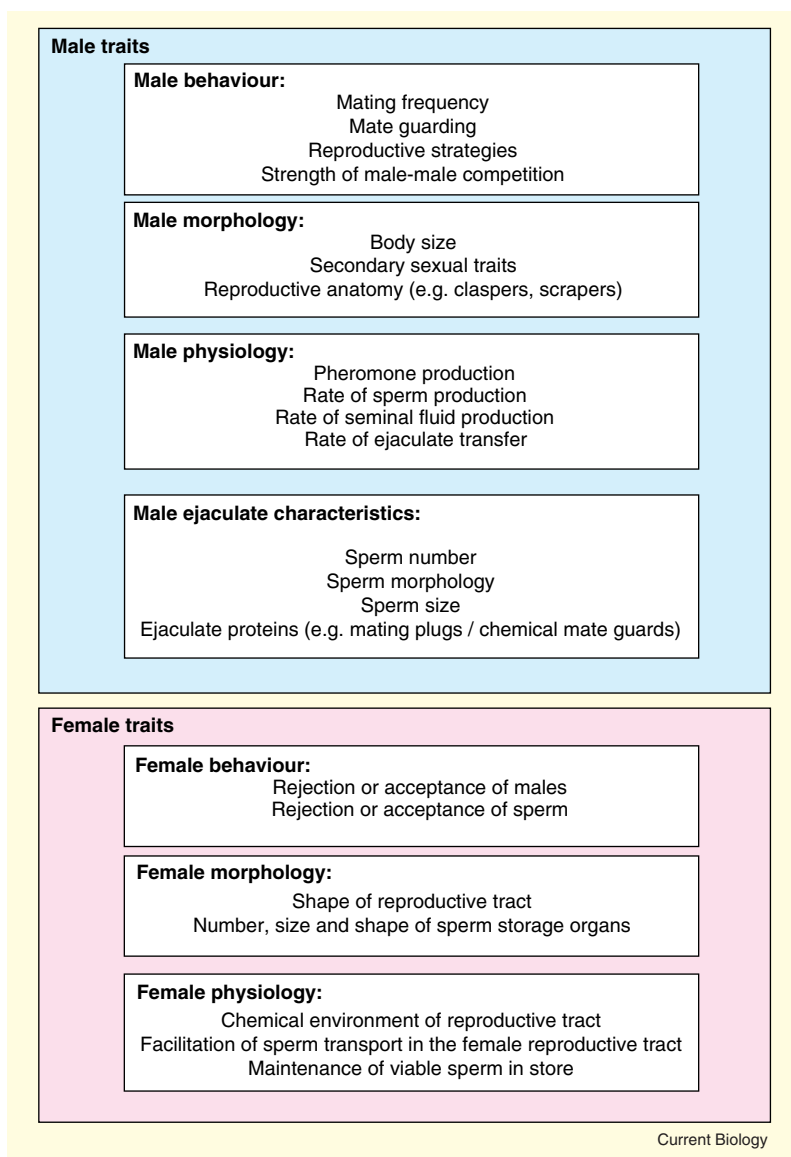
Male traits

Male behaviour:
Mating frequency
Mate guarding
Reproductive strategies
Strength of male-male competition

Male morphology:
Body size
Secondary sexual traits
Reproductive anatomy (e.g. claspers, scrapers)

Male physiology:
Pheromone production
Rate of sperm production
Rate of seminal fluid production
Rate of ejaculate transfer

Male ejaculate characteristics:
Sperm number
Sperm morphology
Sperm size
Ejaculate proteins (e.g. mating plugs / chemical mate guards)

Female traits

Female behaviour:
Rejection or acceptance of males
Rejection or acceptance of sperm

Female morphology:
Shape of reproductive tract
Number, size and shape of sperm storage organs

Female physiology:
Chemical environment of reproductive tract
Facilitation of sperm transport in the female reproductive tract
Maintenance of viable sperm in store

Current Biology